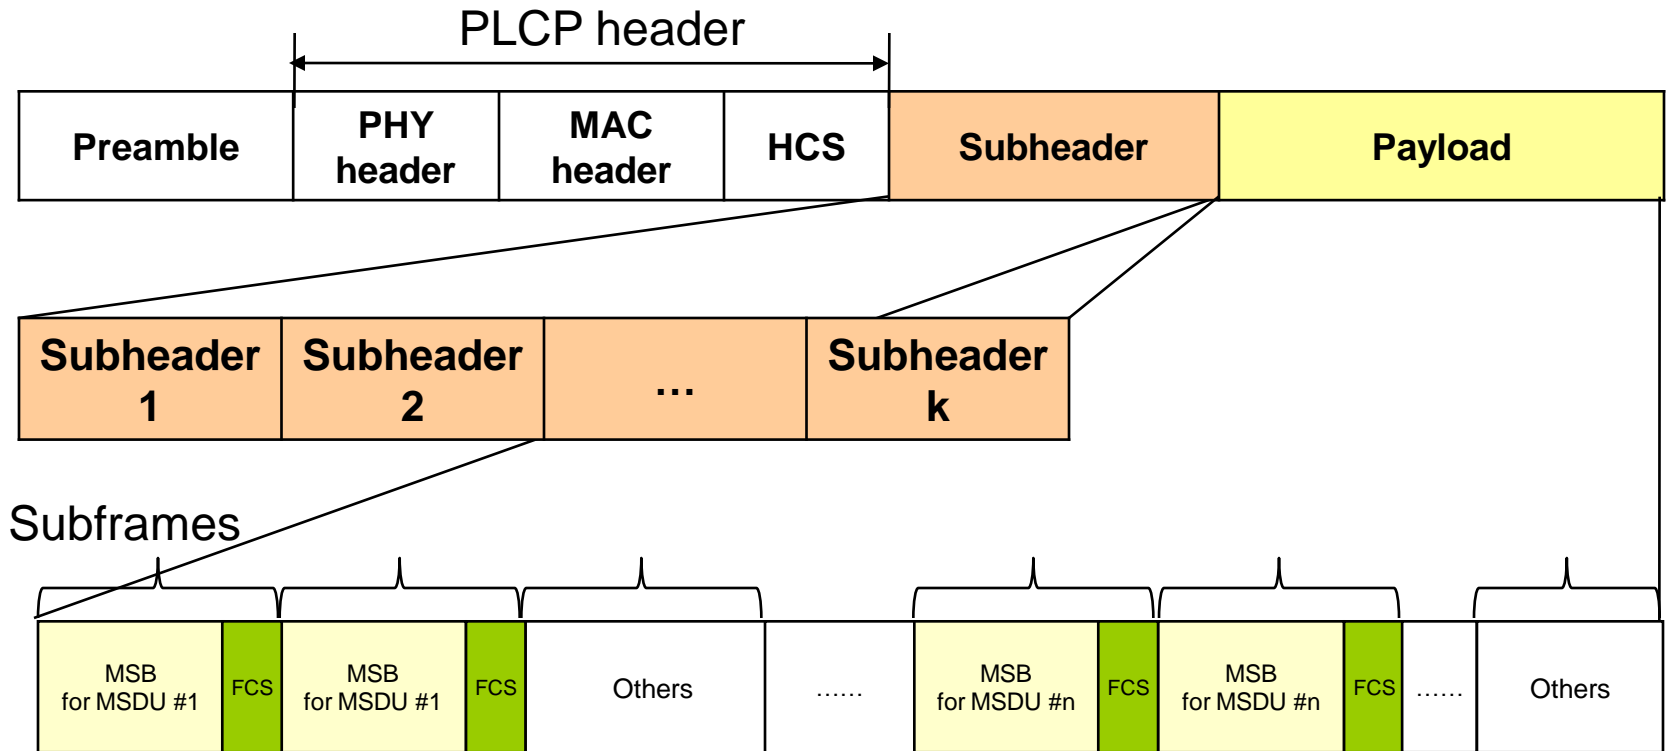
PLCP header

Preamble
PHY header
MAC header
HCS
Subheader
Payload

Subheader 1
Subheader 2
…
Subheader k

Subframes

MSB for MSDU #1
FCS
MSB for MSDU #1
FCS
Others
……
MSB for MSDU #n
FCS
MSB for MSDU #n
FCS
……
Others